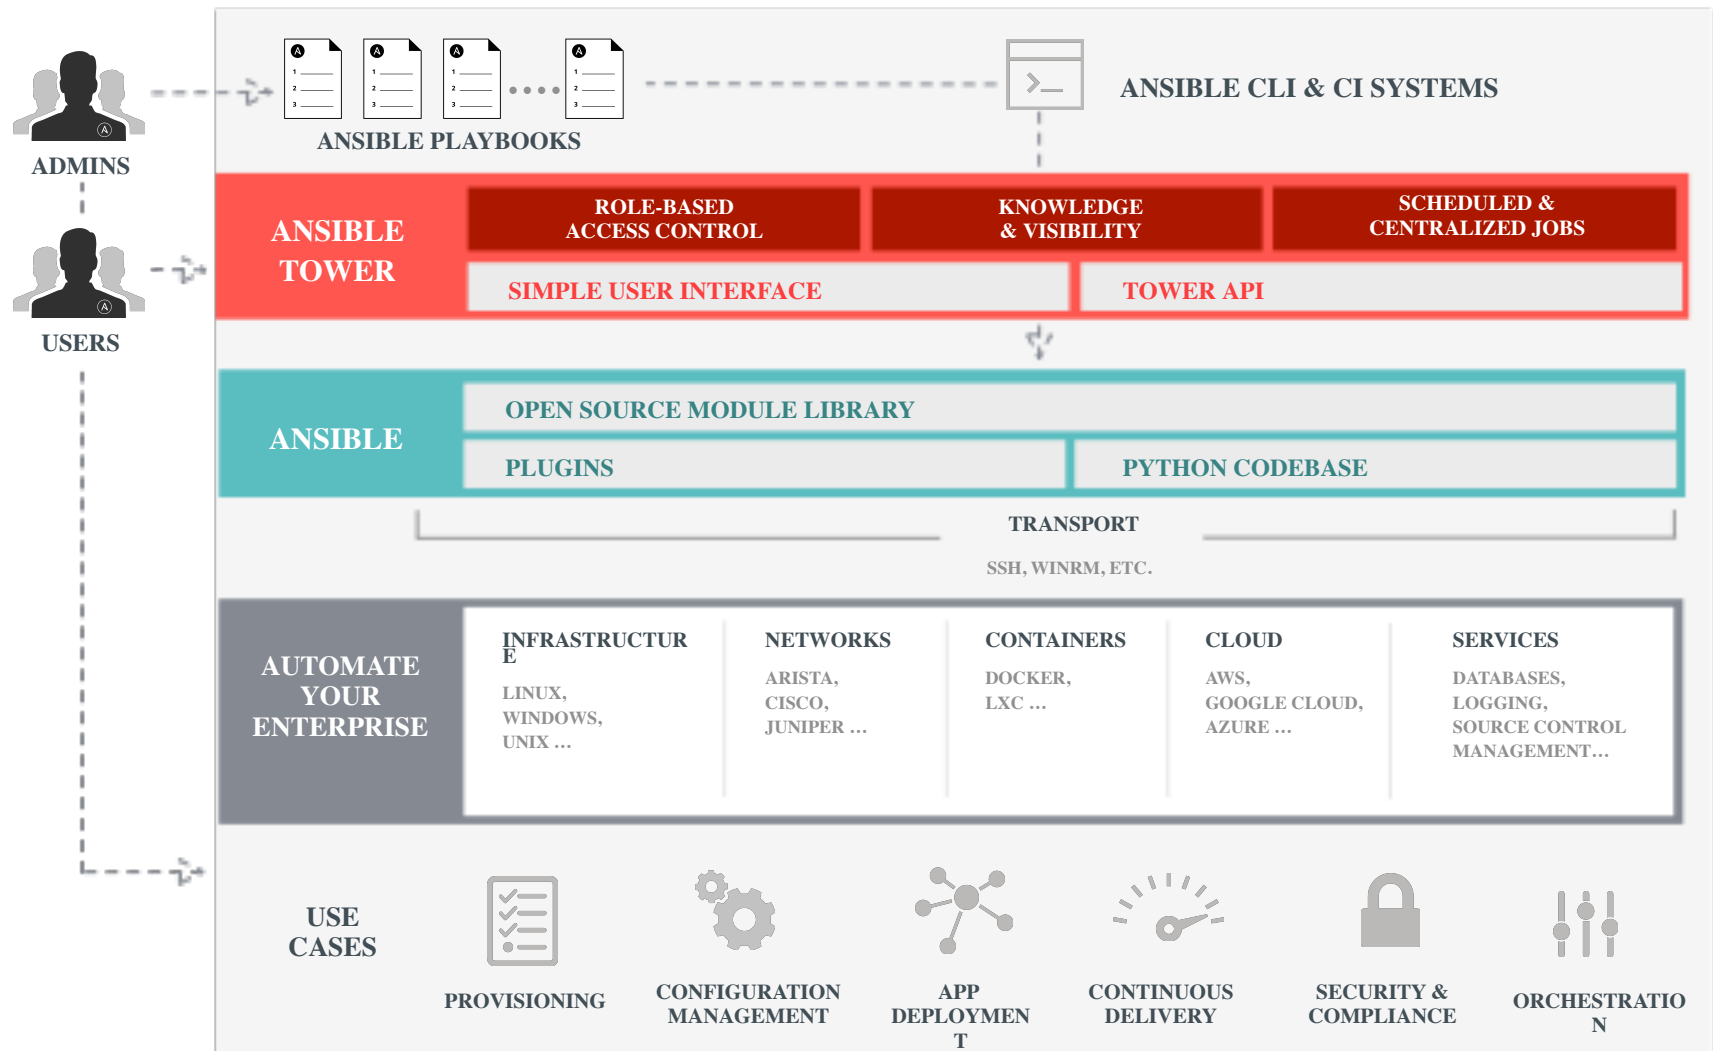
ADMINS

USERS

ANSIBLE PLAYBOOKS

ANSIBLE CLI & CI SYSTEMS

ANSIBLE TOWER

ROLE-BASED ACCESS CONTROL

KNOWLEDGE & VISIBILITY

SCHEDULED & CENTRALIZED JOBS

SIMPLE USER INTERFACE

TOWER API

ANSIBLE

OPEN SOURCE MODULE LIBRARY

PLUGINS

PYTHON CODEBASE

TRANSPORT

SSH, WINRM, ETC.

AUTOMATE YOUR ENTERPRISE

INFRASTRUCTUR E

LINUX, WINDOWS, UNIX …

NETWORKS

ARISTA, CISCO, JUNIPER …

CONTAINERS

DOCKER, LXC …

CLOUD

AWS, GOOGLE CLOUD, AZURE …

SERVICES

DATABASES, LOGGING, SOURCE CONTROL MANAGEMENT…

USE CASES

PROVISIONING

CONFIGURATION MANAGEMENT

APP DEPLOYMEN T

CONTINUOUS DELIVERY

SECURITY & COMPLIANCE

ORCHESTRATIO N